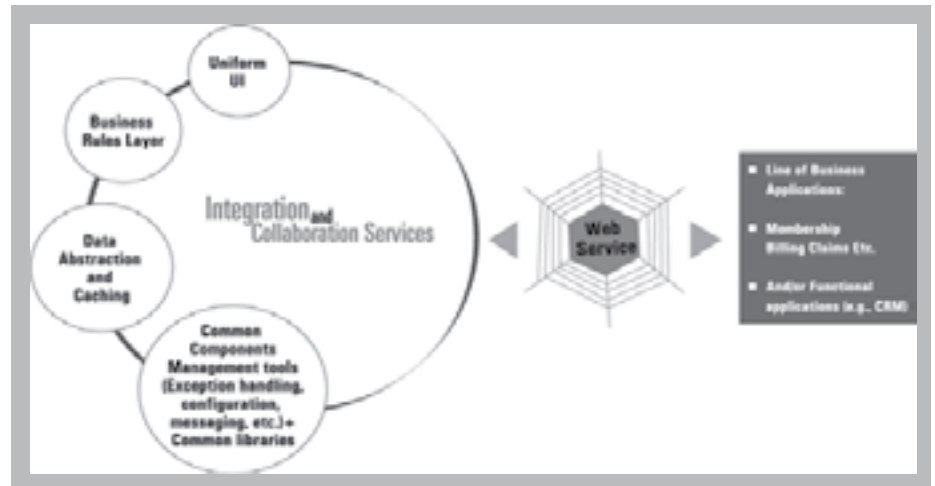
Uniform UI

Business Rules Layer

Integration and Collaboration Services

Data Abstraction and Caching

Common Components Management tools (Exception handling, configuration, messaging, etc.)+ Common libraries

Web Service

■ Line of Business Applications:

■ Membership Billing Claims Etc.

■ And/or Functional applications (e.g., CRM)